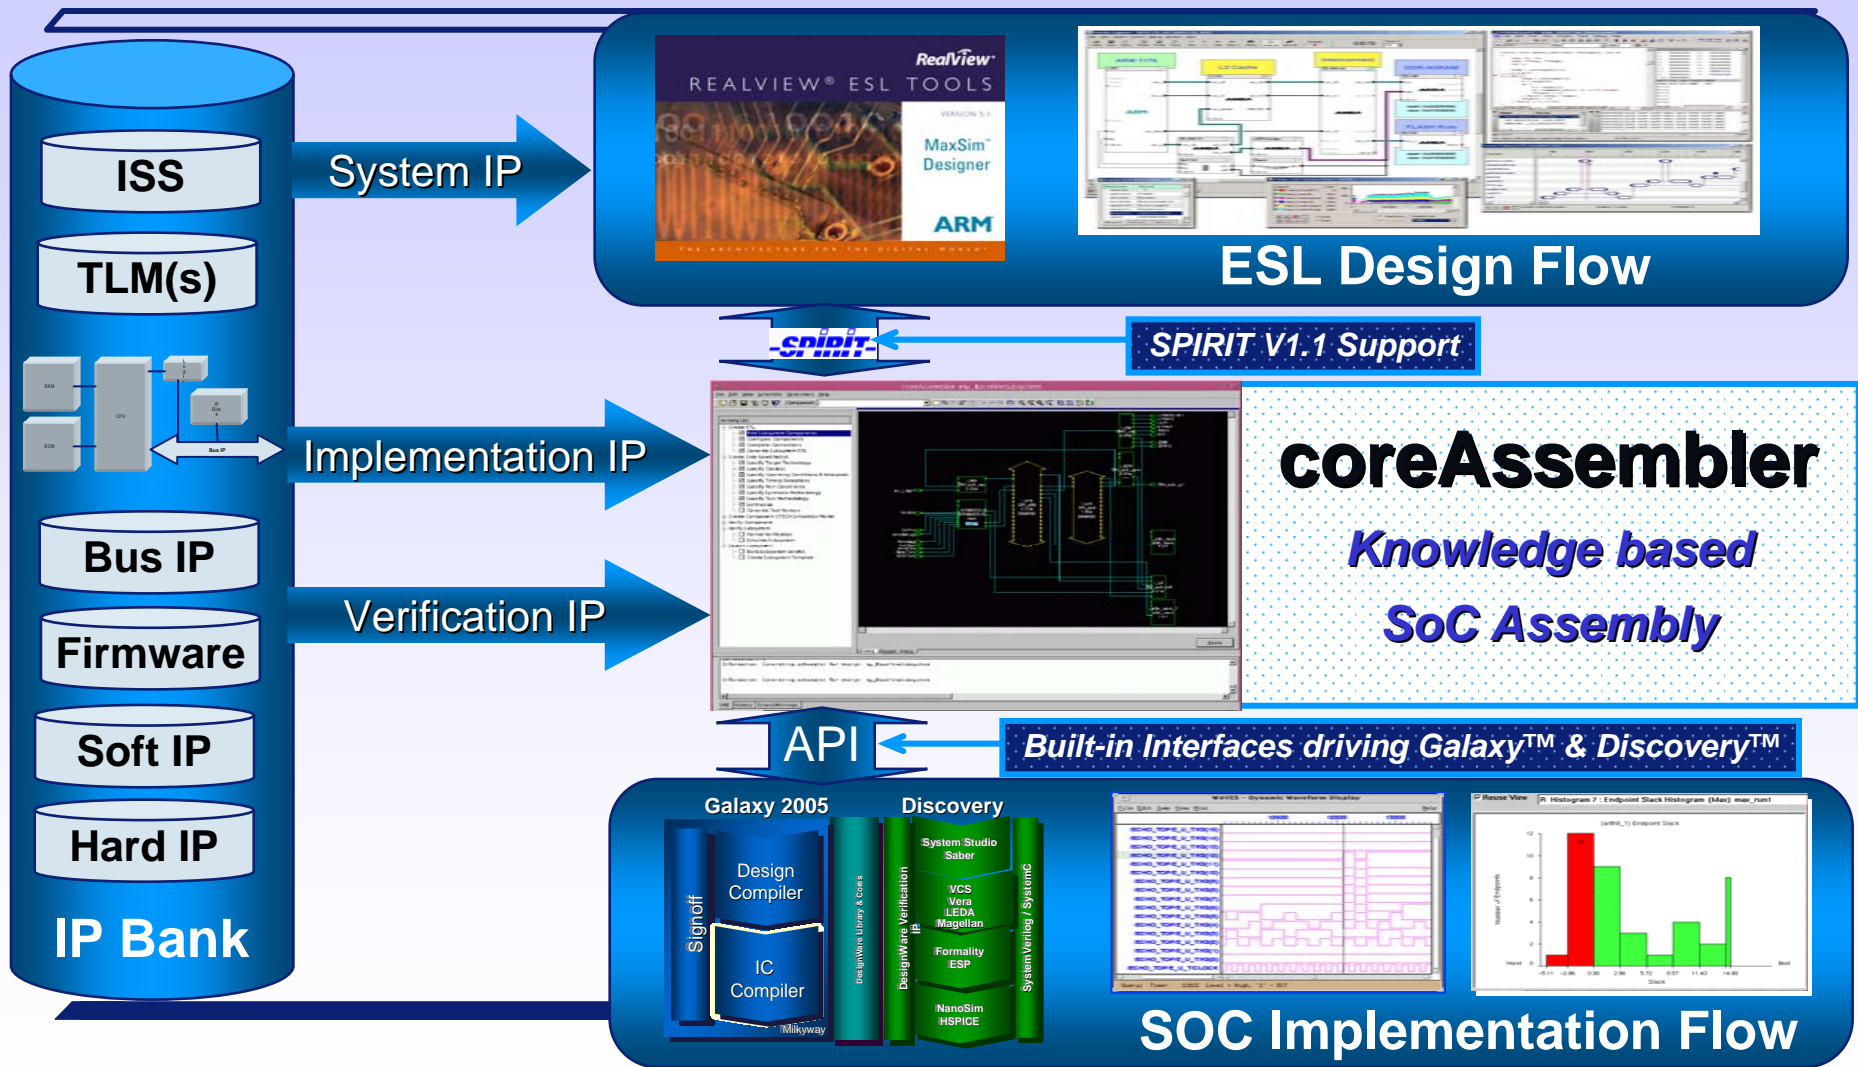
ISS

TLM(s)

Bus IP

Firmware

Soft IP

Hard IP

IP Bank

System IP

Implementation IP

Verification IP

RealView
REALVIEW® ESL TOOLS
MaxSim
Designer
ARM

ESL Design Flow

SPIRIT

SPIRIT V1.1 Support

coreAssembler

Knowledge based

SoC Assembly

API

Built-in Interfaces driving Galaxy™ & Discovery™

Galaxy 2005

Discovery

Signoff

Design Compiler

IC Compiler

Milkyway

DesignWare Library & Cores

DesignWare Verification IP

System Studio
Saber

VCS
Vera
LEDA
Magellan

Formality
ESP

NanoSim
HSPICE

SystemVerilog / SystemC

SOC Implementation Flow